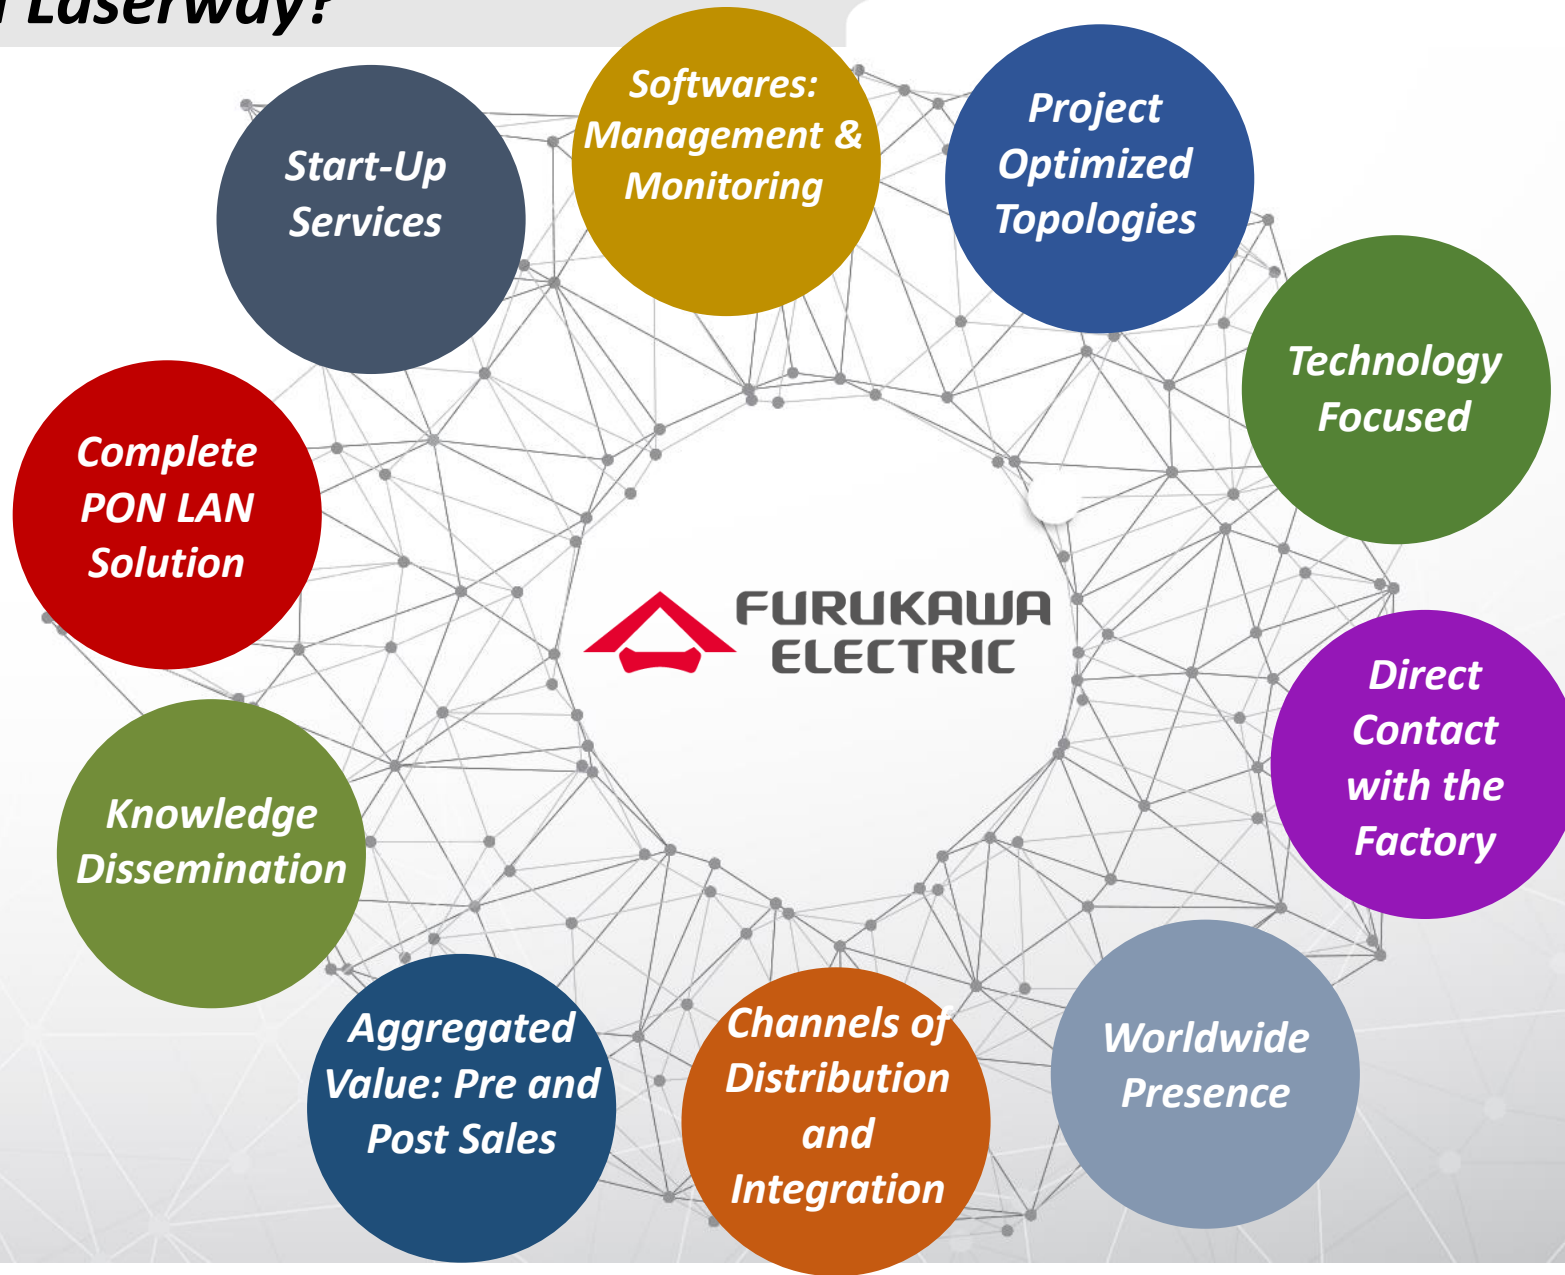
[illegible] Laserway?

Softwares: Management & Monitoring

Project Optimized Topologies

Technology Focused

Direct Contact with the Factory

Worldwide Presence

Channels of Distribution and Integration

Aggregated Value: Pre and Post Sales

Knowledge Dissemination

Complete PON LAN Solution

Start-Up Services

FURUKAWA ELECTRIC